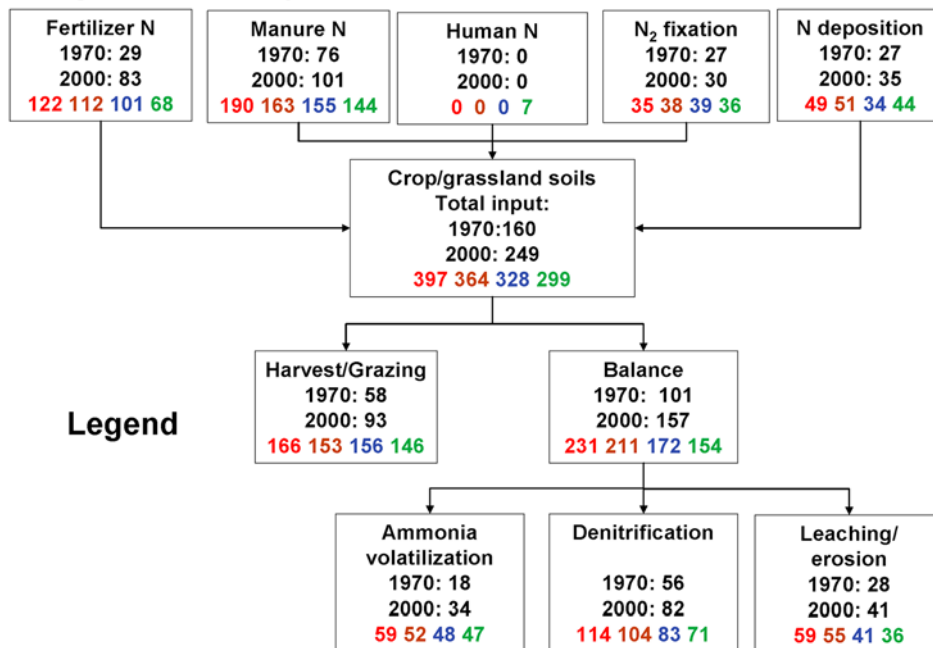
Fertilizer N
1970: 29
2000: 83
122 112 101 68

Manure N
1970: 76
2000: 101
190 163 155 144

Human N
1970: 0
2000: 0
0 0 0 7

$N_2$ fixation
1970: 27
2000: 30
35 38 39 36

N deposition
1970: 27
2000: 35
49 51 34 44

Crop/grassland soils
Total input:
1970:160
2000: 249
397 364 328 299

Harvest/Grazing
1970: 58
2000: 93
166 153 156 146

Balance
1970: 101
2000: 157
231 211 172 154

Legend

Ammonia volatilization
1970: 18
2000: 34
59 52 48 47

Denitrification
1970: 56
2000: 82
114 104 83 71

Leaching/ erosion
1970: 28
2000: 41
59 55 41 36